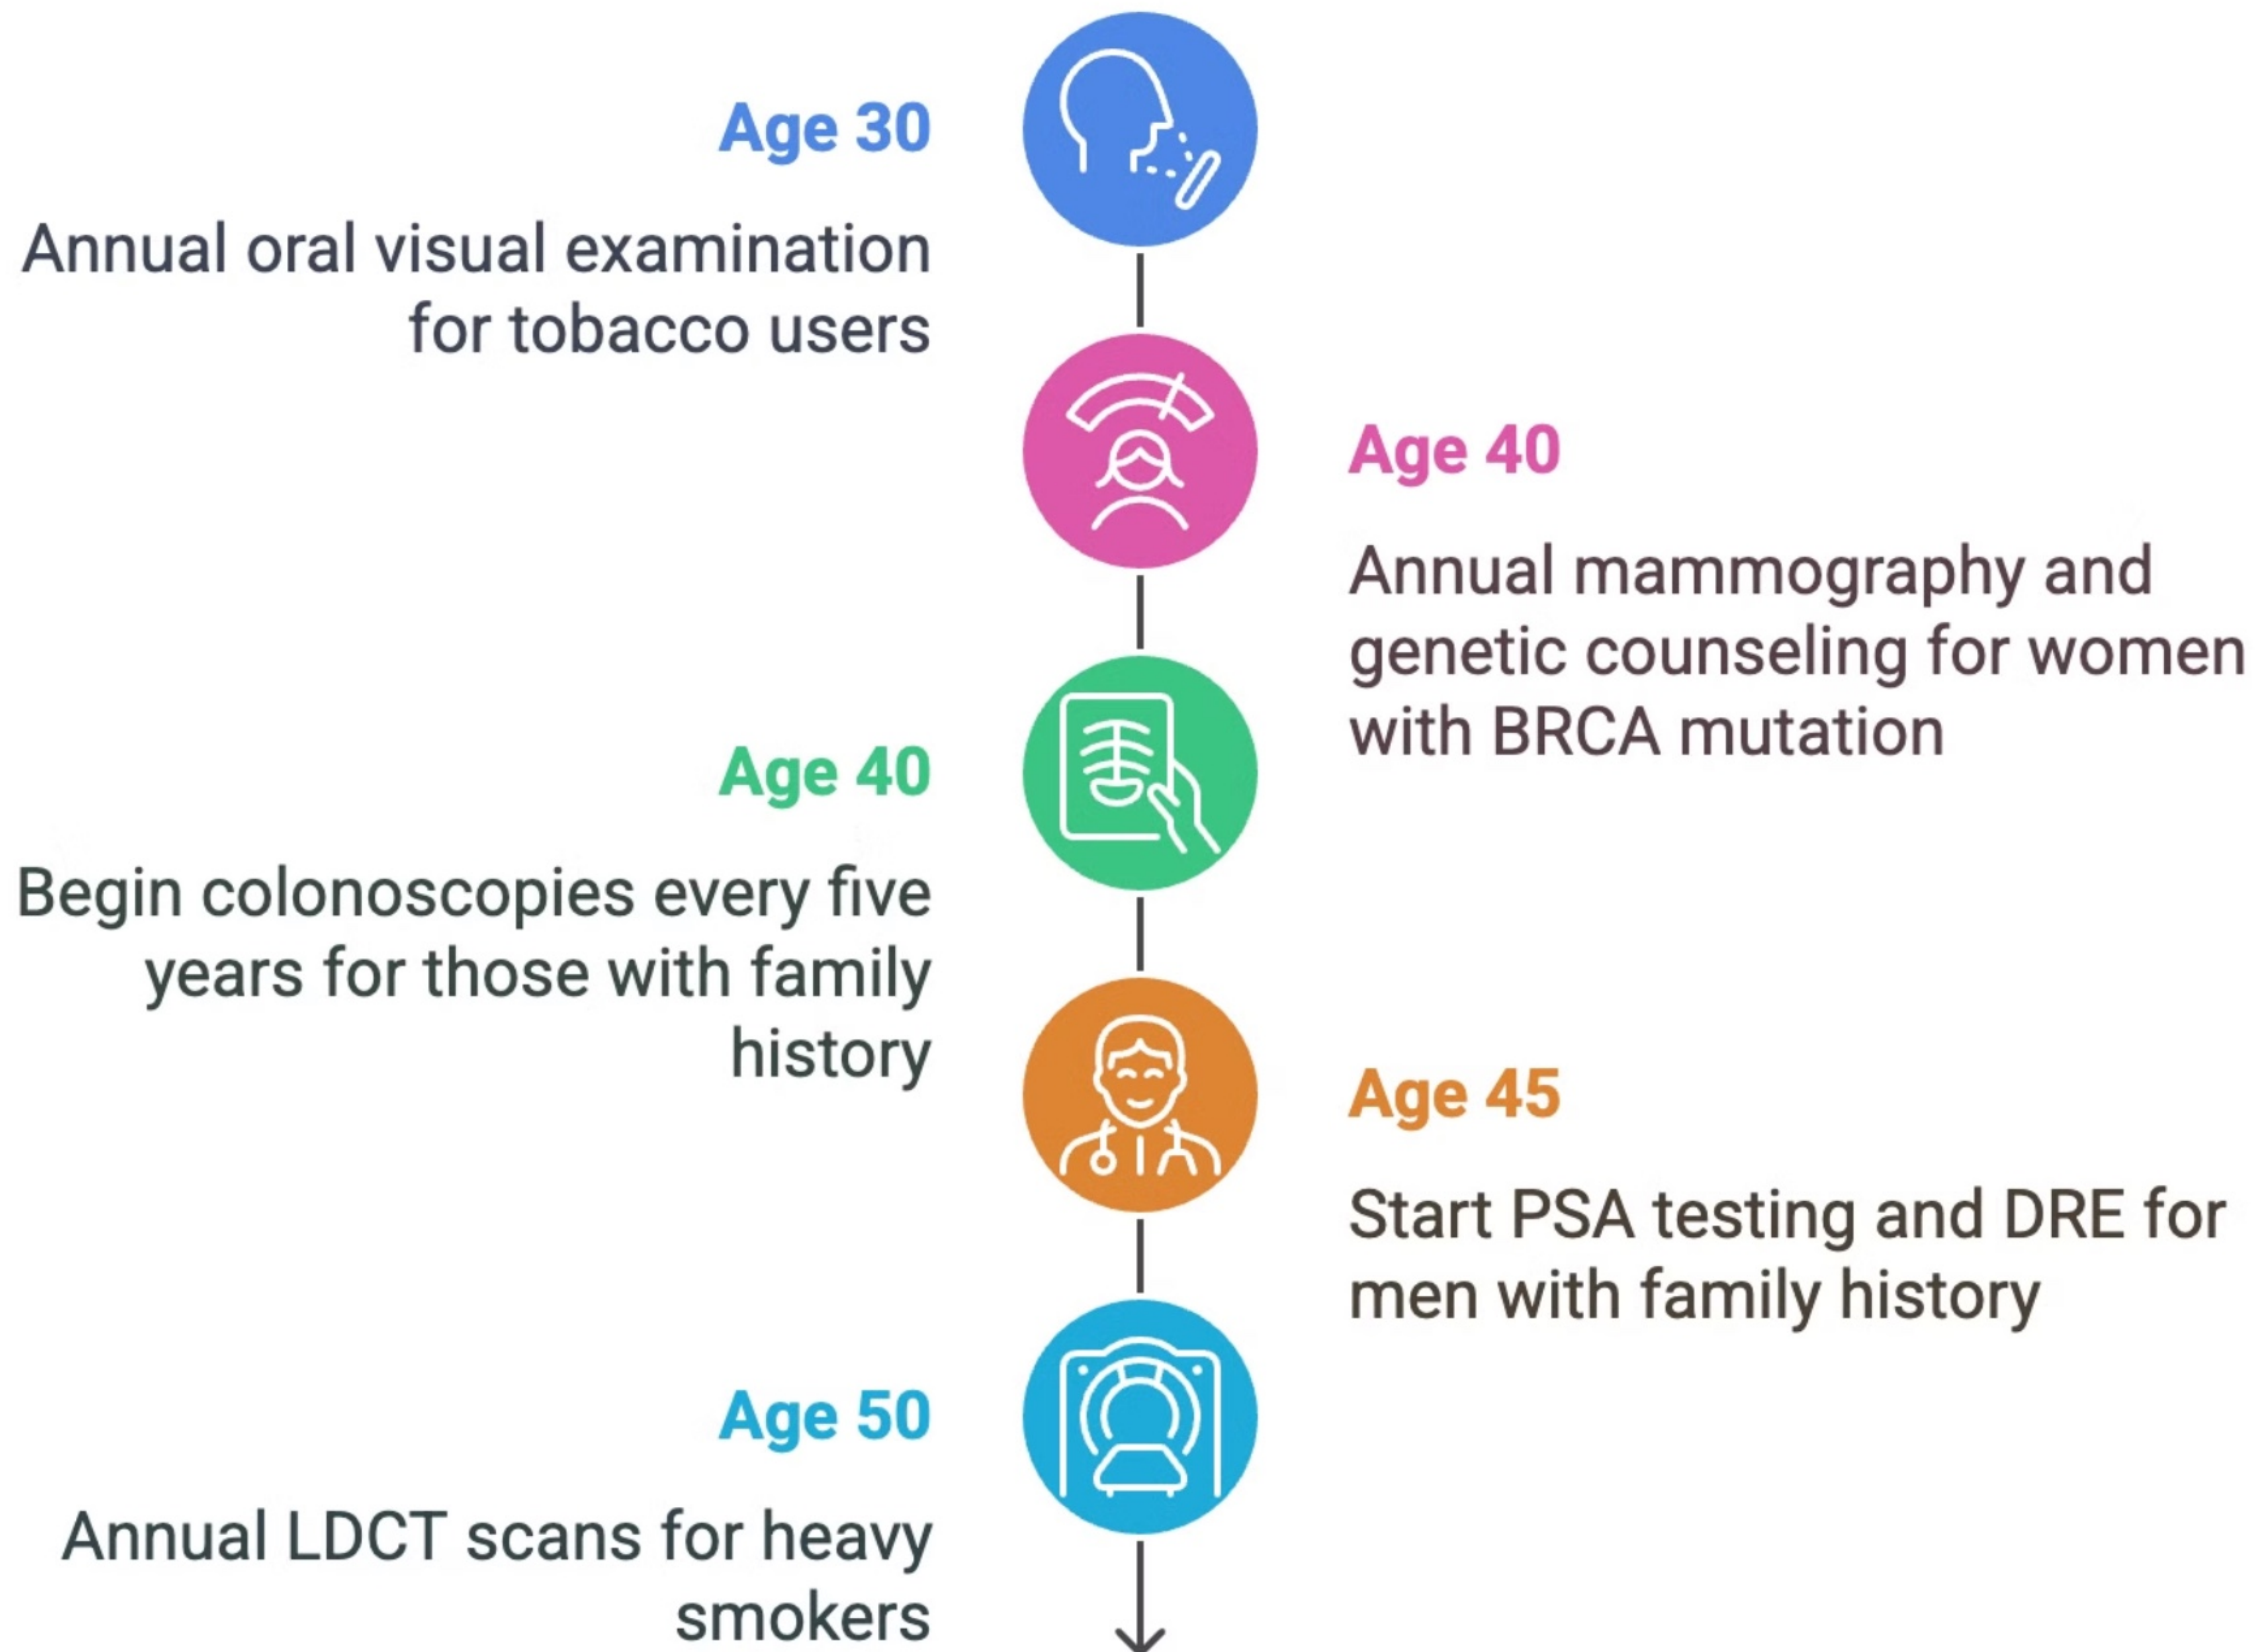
Age 30

Annual oral visual examination for tobacco users

Age 40

Annual mammography and genetic counseling for women with BRCA mutation

Age 40

Begin colonoscopies every five years for those with family history

Age 45

Start PSA testing and DRE for men with family history

Age 50

Annual LDCT scans for heavy smokers